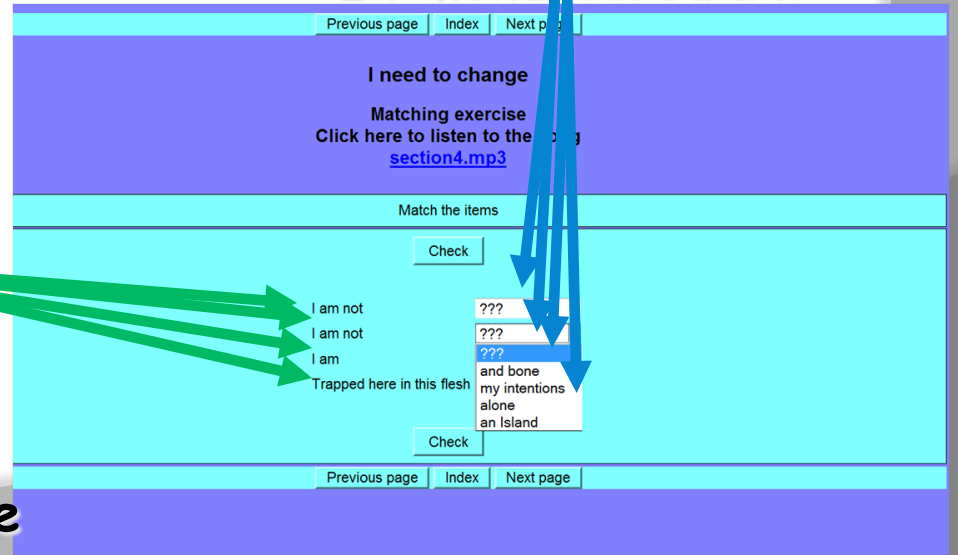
Previous page | Index | Next p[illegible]

I need to change

Matching exercise
Click here to listen to the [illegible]g
section4.mp3

Match the items

Check

I am not ???
I am not ???
I am
Trapped here in this flesh

???
and bone
my intentions
alone
an Island

Check

Previous page | Index | Next page

e